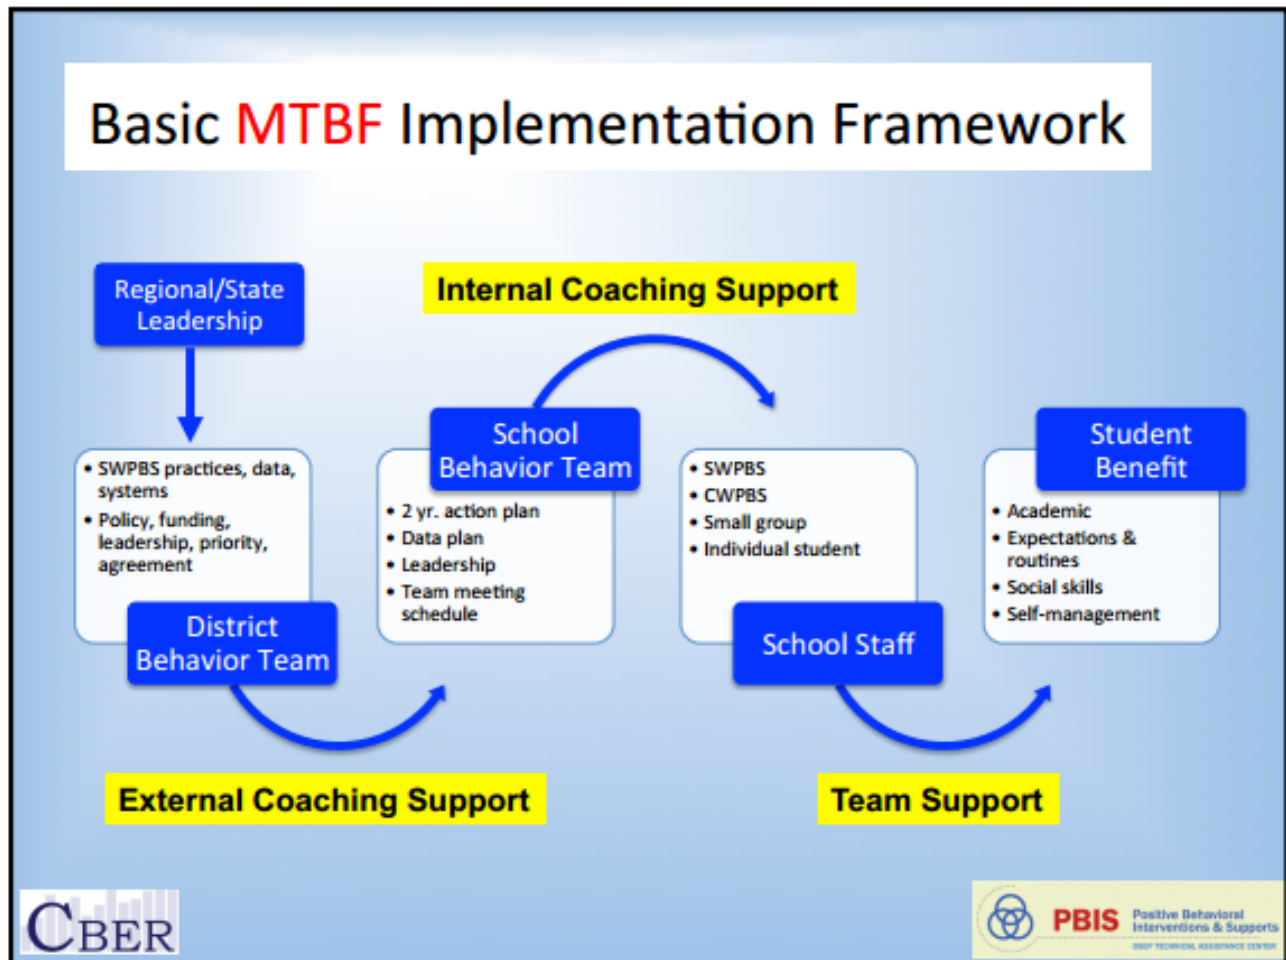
Basic MTBF Implementation Framework

Regional/State Leadership

Internal Coaching Support

• SWPBS practices, data, systems
• Policy, funding, leadership, priority, agreement

District Behavior Team

School Behavior Team

• 2 yr. action plan
• Data plan
• Leadership
• Team meeting schedule

• SWPBS
• CWPBS
• Small group
• Individual student

School Staff

Student Benefit

• Academic
• Expectations & routines
• Social skills
• Self-management

External Coaching Support

Team Support

CBER

PBIS Positive Behavioral Interventions & Supports
OSEP TECHNICAL ASSISTANCE CENTER